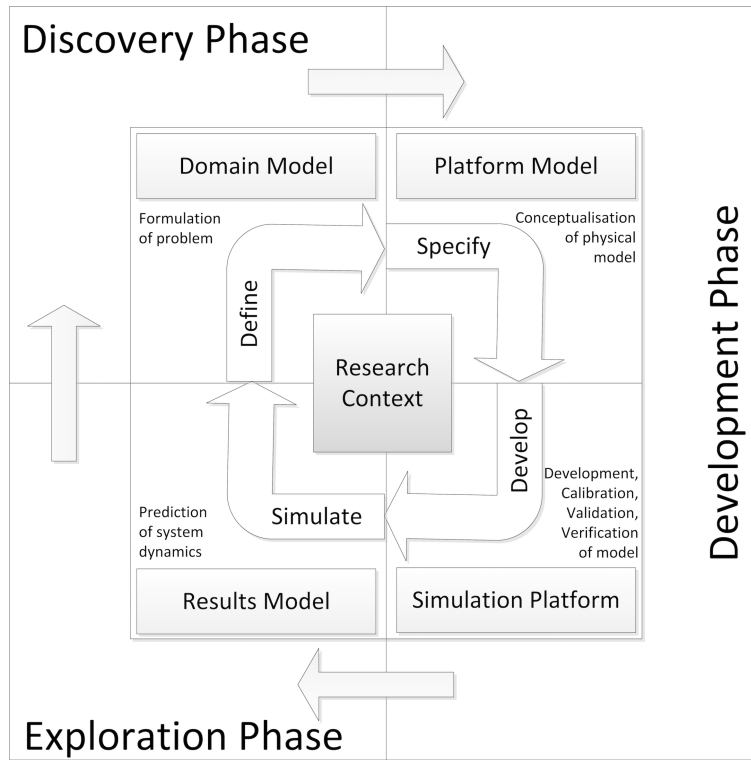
Discovery Phase

Domain Model

Platform Model

Formulation of problem

Conceptualisation of physical model

Specify

Define

Research Context

Development Phase

Develop

Development, Calibration, Validation, Verification of model

Prediction of system dynamics

Simulate

Results Model

Simulation Platform

Exploration Phase